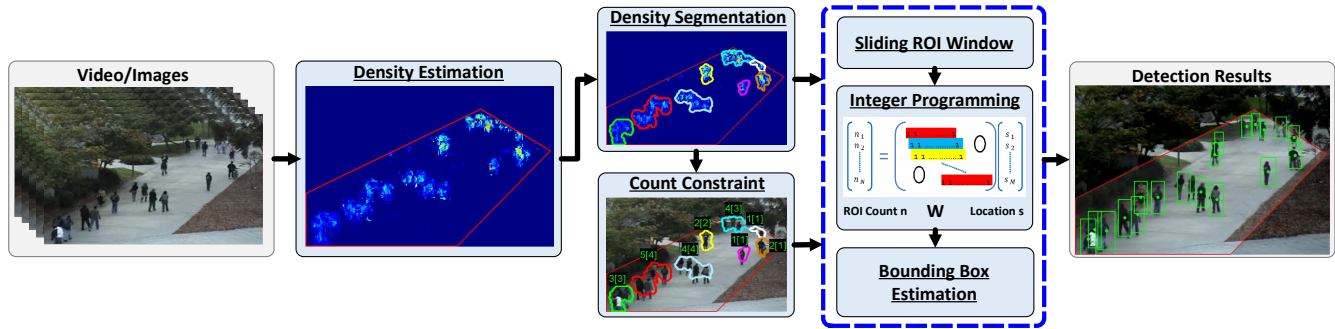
Video/Images

Density Estimation

Density Segmentation

Count Constraint

3[3]
5[4]
4[4]
2[2]
4[3]
1[1]
1[1]
2[1]

Sliding ROI Window

Integer Programming

$\begin{pmatrix} n_1 \\ n_2 \\ \vdots \\ n_N \end{pmatrix} = \begin{pmatrix} 1 \; 1 \\ 1 \; 1 \; \dots \; 1 \\ 1 \; 1 \; \dots \; 1 \end{pmatrix} \begin{pmatrix} s_1 \\ s_2 \\ \vdots \\ s_M \end{pmatrix}$

ROI Count n
W
Location s

Bounding Box Estimation

Detection Results